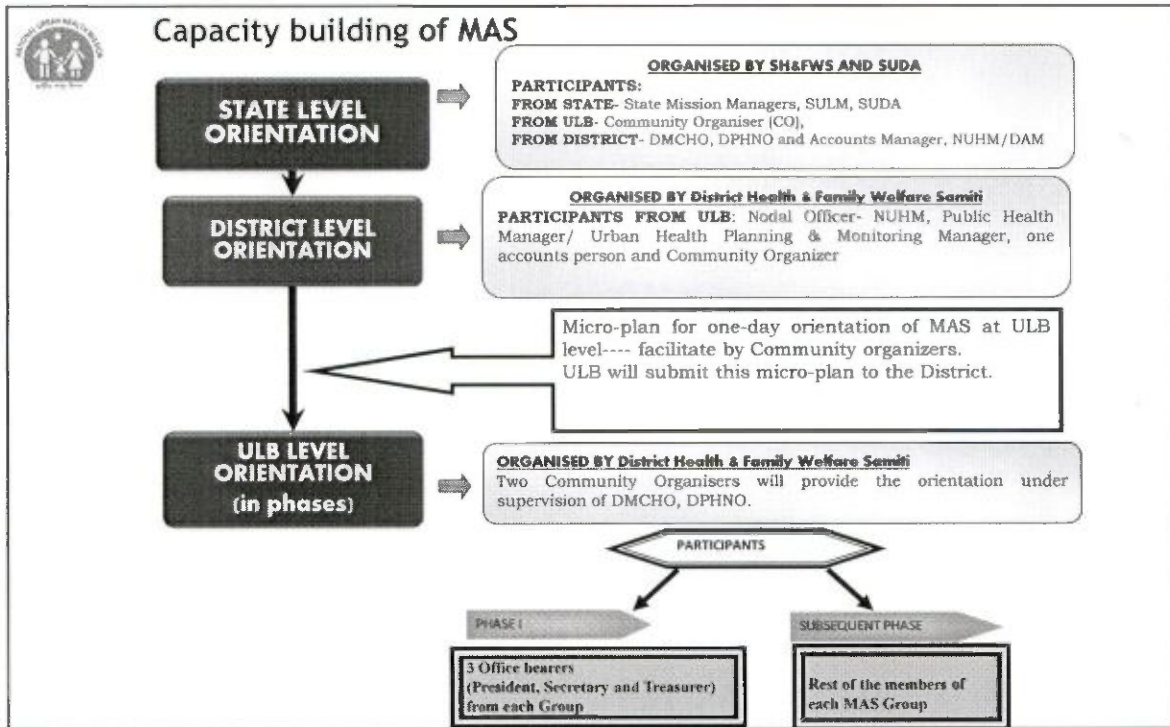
NATIONAL URBAN HEALTH MISSION

Capacity building of MAS

STATE LEVEL ORIENTATION

ORGANISED BY SH&FWS AND SUDA
PARTICIPANTS:
FROM STATE- State Mission Managers, SULM, SUDA
FROM ULB- Community Organiser (CO),
FROM DISTRICT- DMCHO, DPHNO and Accounts Manager, NUHM/DAM

DISTRICT LEVEL ORIENTATION

ORGANISED BY District Health & Family Welfare Samiti
PARTICIPANTS FROM ULB: Nodal Officer- NUHM, Public Health Manager/ Urban Health Planning & Monitoring Manager, one accounts person and Community Organizer

Micro-plan for one-day orientation of MAS at ULB level---- facilitate by Community organizers.
ULB will submit this micro-plan to the District.

ULB LEVEL ORIENTATION (in phases)

ORGANISED BY District Health & Family Welfare Samiti
Two Community Organisers will provide the orientation under supervision of DMCHO, DPHNO.

PARTICIPANTS

PHASE I

SUBSEQUENT PHASE

3 Office bearers (President, Secretary and Treasurer) from each Group

Rest of the members of each MAS Group